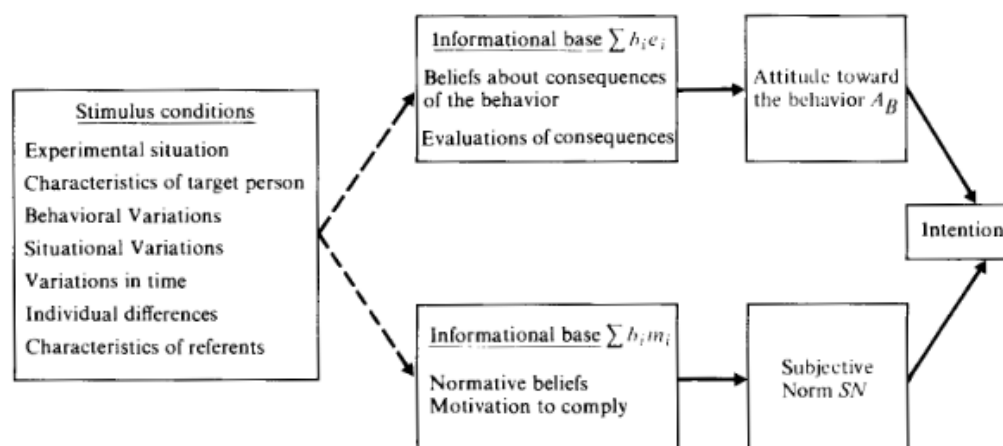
Stimulus conditions

Experimental situation
Characteristics of target person
Behavioral Variations
Situational Variations
Variations in time
Individual differences
Characteristics of referents

Informational base $\sum b_i e_i$

Beliefs about consequences of the behavior

Evaluations of consequences

Attitude toward the behavior $A_B$

Intention

Informational base $\sum b_i m_i$

Normative beliefs
Motivation to comply

Subjective Norm $SN$